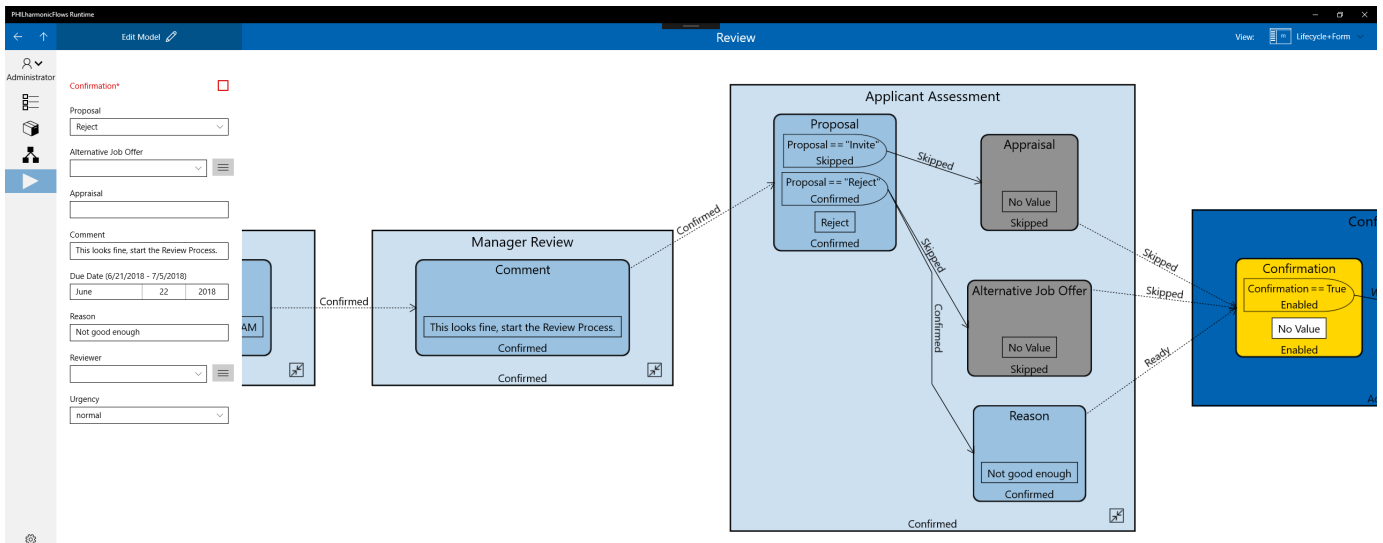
PHILharmonicFlows Runtime

Edit Model

Review

View: Lifecycle+Form

Administrator

Confirmation*

Proposal
Reject

Alternative Job Offer

Appraisal

Comment
This looks fine, start the Review Process.

Due Date (6/21/2018 - 7/5/2018)
June 22 2018

Reason
Not good enough

Reviewer

Urgency
normal

AM

Confirmed

Manager Review
Comment
This looks fine, start the Review Process.
Confirmed
Confirmed

Confirmed

Applicant Assessment
Proposal
Proposal == "Invite"
Skipped
Proposal == "Reject"
Confirmed
Reject
Confirmed

Skipped
Skipped
Confirmed

Appraisal
No Value
Skipped

Alternative Job Offer
No Value
Skipped

Reason
Not good enough
Confirmed

Confirmed

Skipped
Skipped
Ready

Conf
Confirmation
Confirmation == True
Enabled
No Value
Enabled
W
A